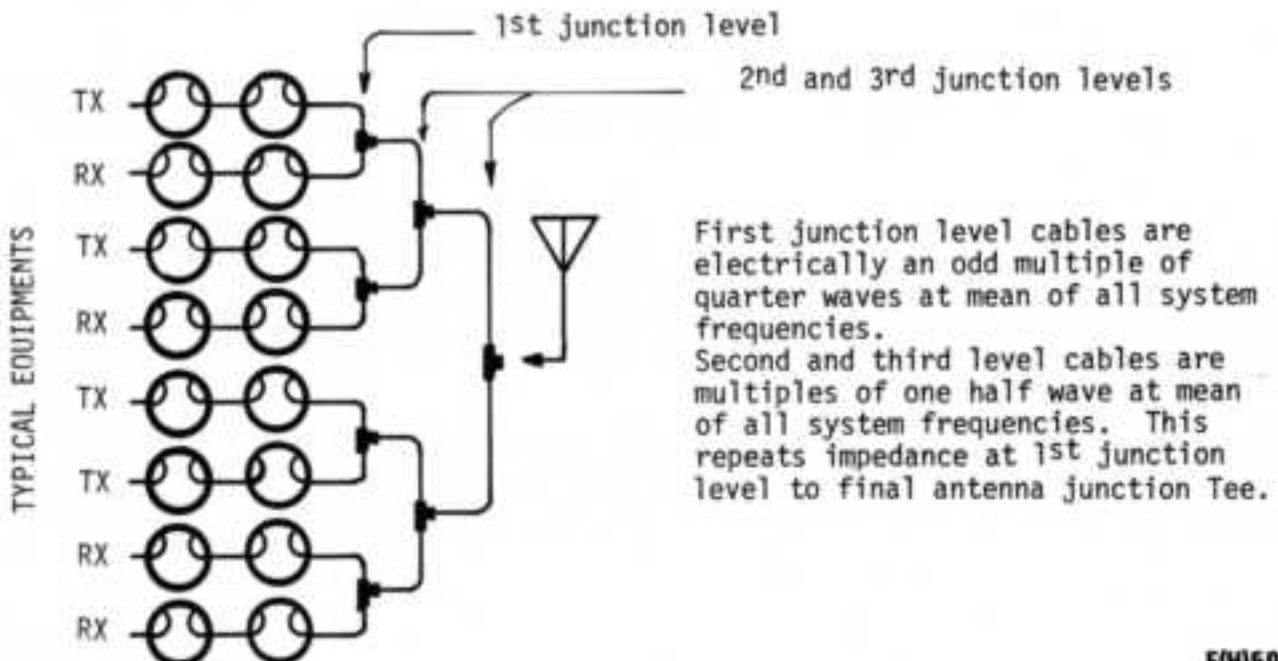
1st junction level

2nd and 3rd junction levels

TYPICAL EQUIPMENTS

TX
RX
TX
RX
TX
TX
RX
RX

First junction level cables are electrically an odd multiple of quarter waves at mean of all system frequencies.
Second and third level cables are multiples of one half wave at mean of all system frequencies. This repeats impedance at 1st junction level to final antenna junction Tee.

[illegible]